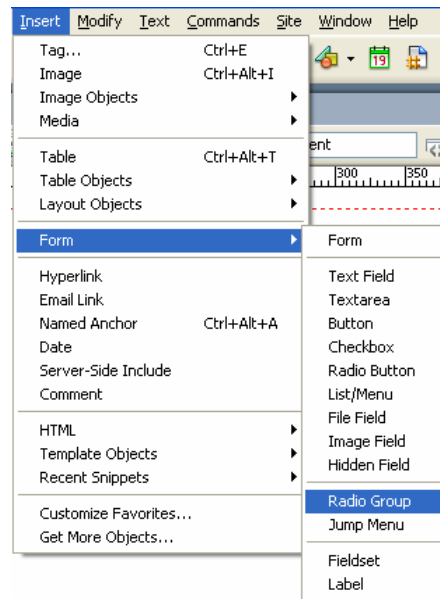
Insert Modify Text Commands Site Window Help

Tag... Ctrl+E
Image Ctrl+Alt+I
Image Objects
Media

Table Ctrl+Alt+T
Table Objects
Layout Objects

Form

Hyperlink
Email Link
Named Anchor Ctrl+Alt+A
Date
Server-Side Include
Comment

HTML
Template Objects
Recent Snippets

Customize Favorites...
Get More Objects...

ent
300 350

Form

Text Field
Textarea
Button
Checkbox
Radio Button
List/Menu
File Field
Image Field
Hidden Field

Radio Group
Jump Menu

Fieldset
Label